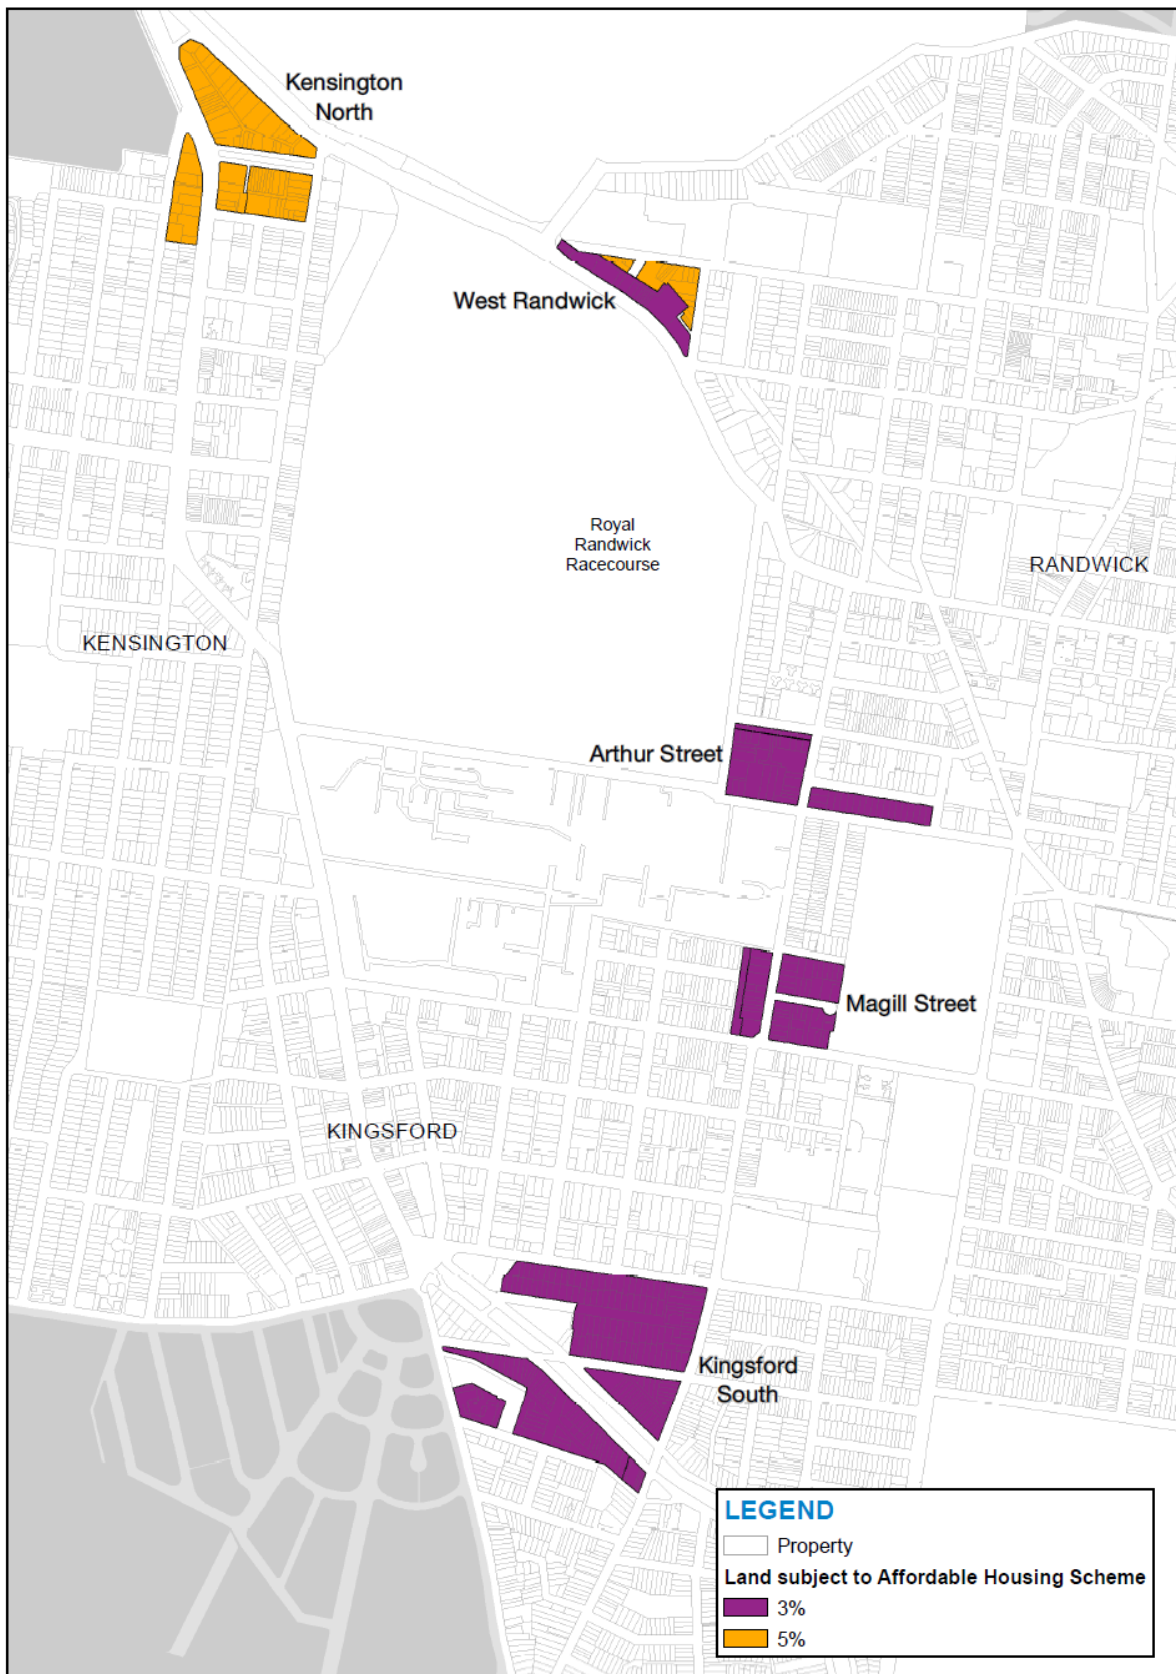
Kensington North

West Randwick

Royal Randwick Racecourse

RANDWICK

KENSINGTON

Arthur Street

Magill Street

KINGSFORD

Kingsford South

LEGEND
Property
Land subject to Affordable Housing Scheme
3%
5%